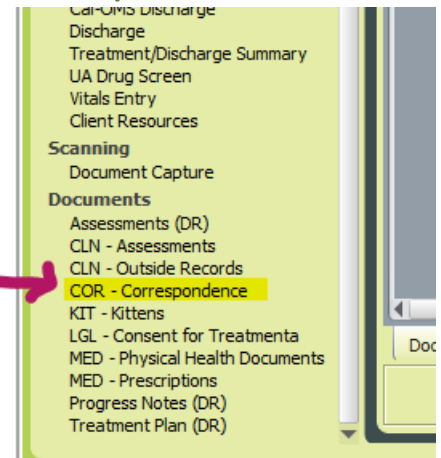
Cal-OMS Discharge
Discharge
Treatment/Discharge Summary
UA Drug Screen
Vitals Entry
Client Resources
Scanning
Document Capture
Documents
Assessments (DR)
CLN - Assessments
CLN - Outside Records
COR - Correspondence
KIT - Kittens
LGL - Consent for Treatmenta
MED - Physical Health Documents
MED - Prescriptions
Progress Notes (DR)
Treatment Plan (DR)
Doc